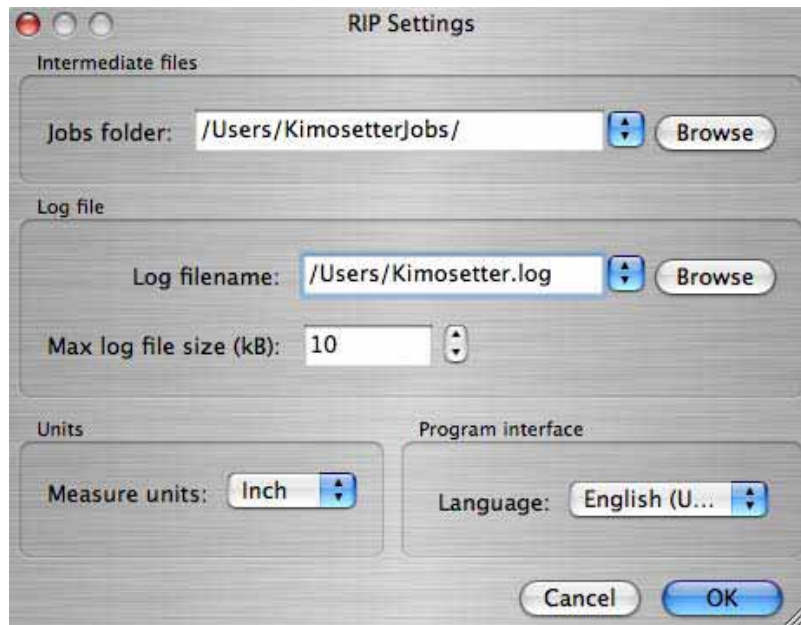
RIP Settings

Intermediate files

Jobs folder: /Users/KimosetterJobs/ Browse

Log file

Log filename: /Users/Kimosetter.log Browse

Max log file size (kB): 10

Units

Measure units: Inch

Program interface

Language: English (U...

Cancel OK